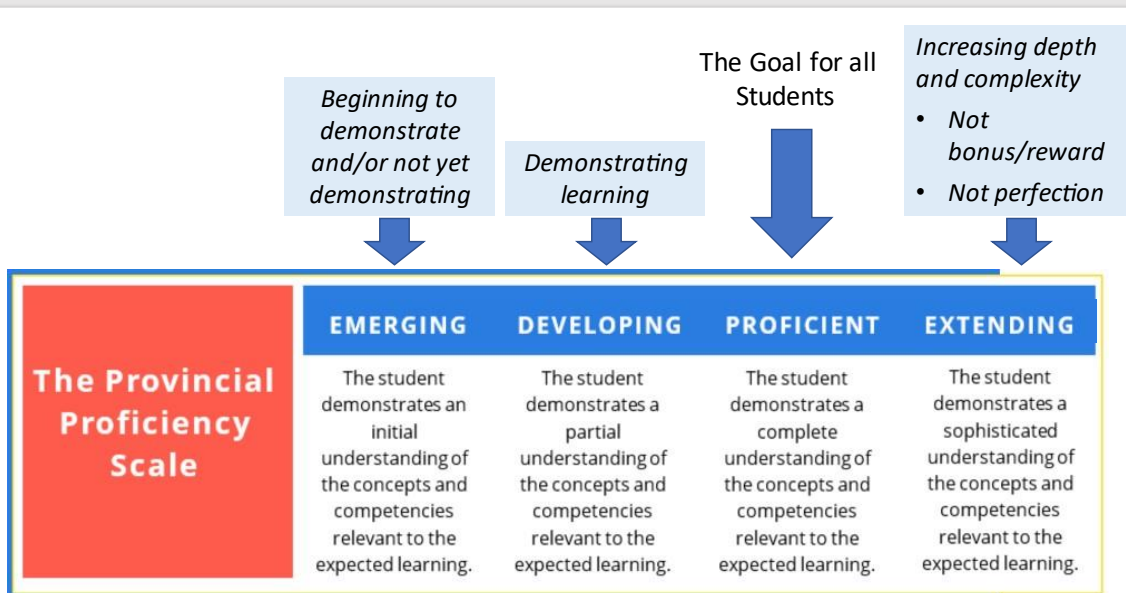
Beginning to demonstrate and/or not yet demonstrating

Demonstrating learning

The Goal for all Students

Increasing depth and complexity

- Not bonus/reward
- Not perfection

The Provincial Proficiency Scale

| EMERGING | DEVELOPING | PROFICIENT | EXTENDING |
|---|---|---|---|
| The student demonstrates an initial understanding of the concepts and competencies relevant to the expected learning. | The student demonstrates a partial understanding of the concepts and competencies relevant to the expected learning. | The student demonstrates a complete understanding of the concepts and competencies relevant to the expected learning. | The student demonstrates a sophisticated understanding of the concepts and competencies relevant to the expected learning. |